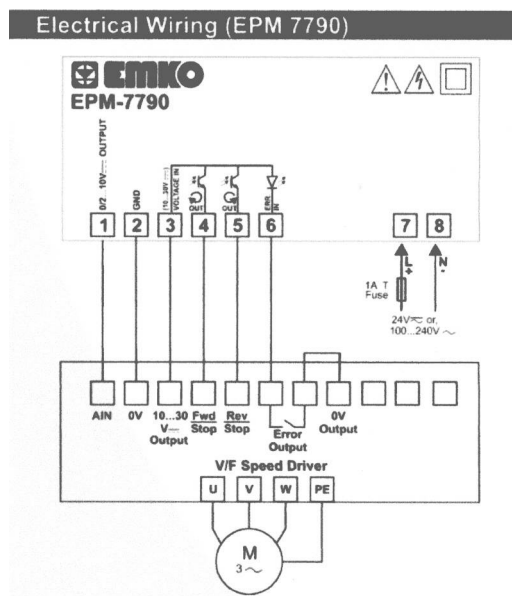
Electrical Wiring (EPM 7790)

EMKO
EPM-7790

0/2...10V ⎓ OUTPUT
GND
10...30V ⎓ VOLTAGE IN
OUT
OUT
ERR IN

1 2 3 4 5 6 7 8

L +
N -
1A T Fuse
24V ⎓ or, 100...240V ~

AIN
0V
10...30 V ⎓ Output
Fwd Stop
Rev Stop
Error Output
0V Output

V/F Speed Driver
U V W PE

M
3~